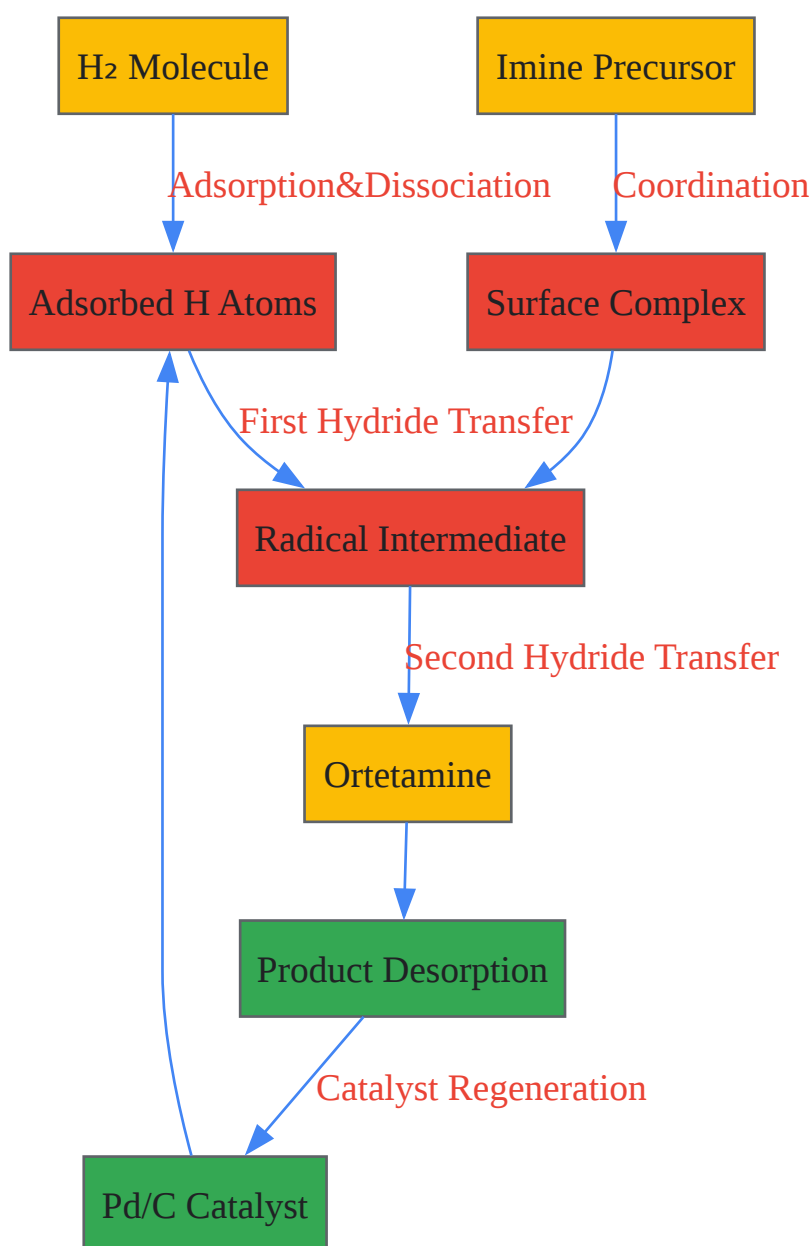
H₂ Molecule

Imine Precursor

Adsorption&Dissociation

Coordination

Adsorbed H Atoms

Surface Complex

First Hydride Transfer

Radical Intermediate

Second Hydride Transfer

Ortetamine

Product Desorption

Catalyst Regeneration

Pd/C Catalyst